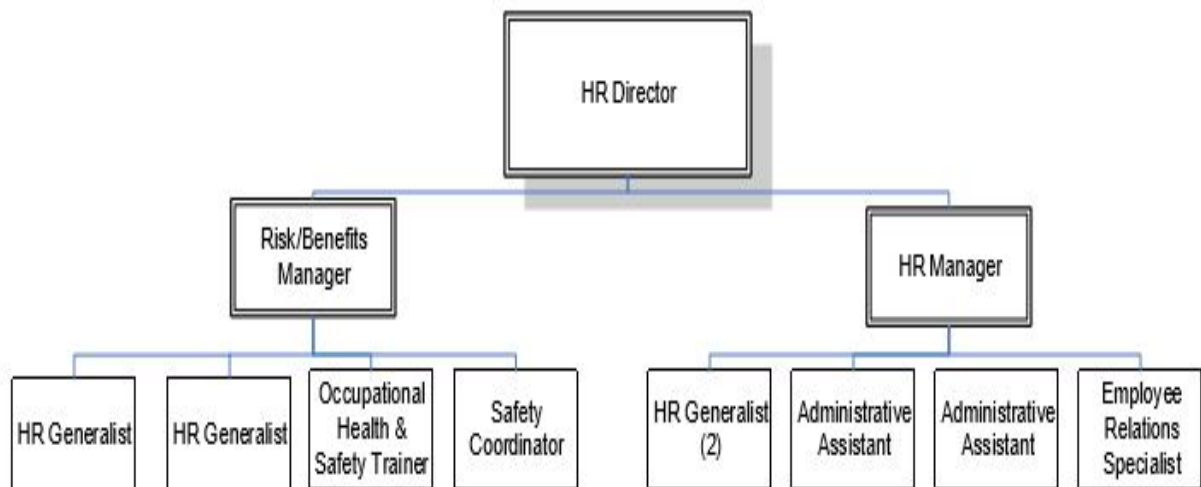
HR Director

Risk/Benefits Manager

HR Manager

HR Generalist

HR Generalist

Occupational Health & Safety Trainer

Safety Coordinator

HR Generalist (2)

Administrative Assistant

Administrative Assistant

Employee Relations Specialist